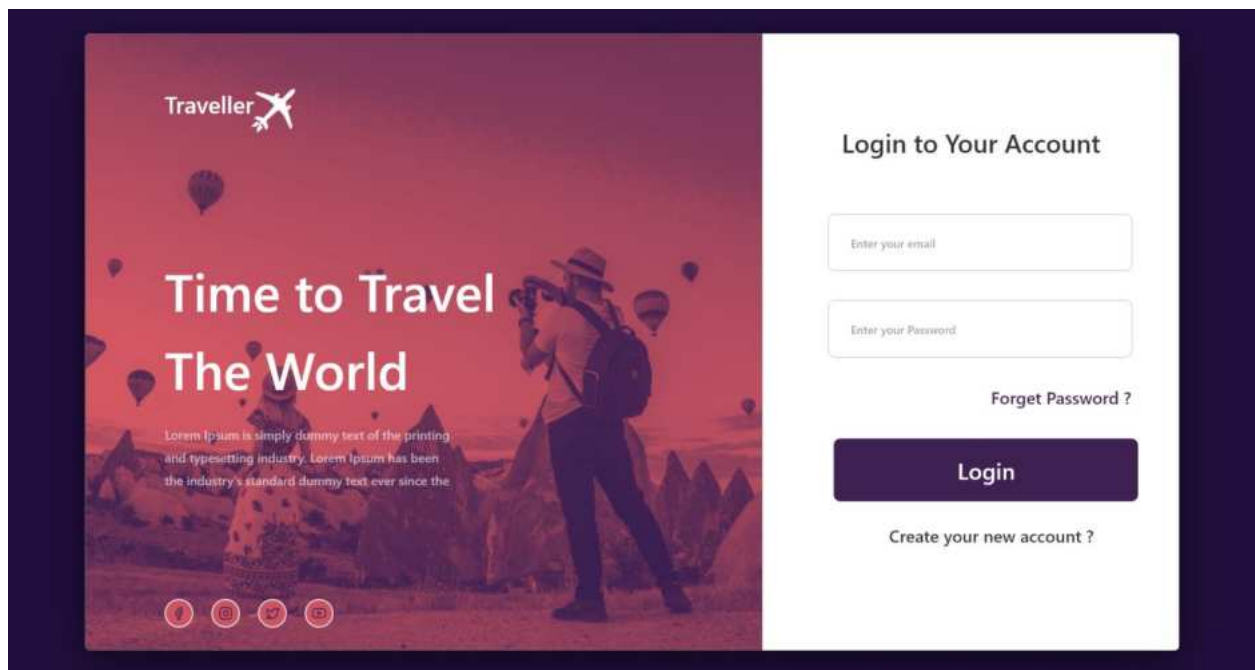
Traveller

Time to Travel The World

Lorem Ipsum is simply dummy text of the printing and typesetting industry. Lorem Ipsum has been the industry's standard dummy text ever since the

Login to Your Account

Enter your email

Enter your Password

Forget Password ?

Login

Create your new account ?